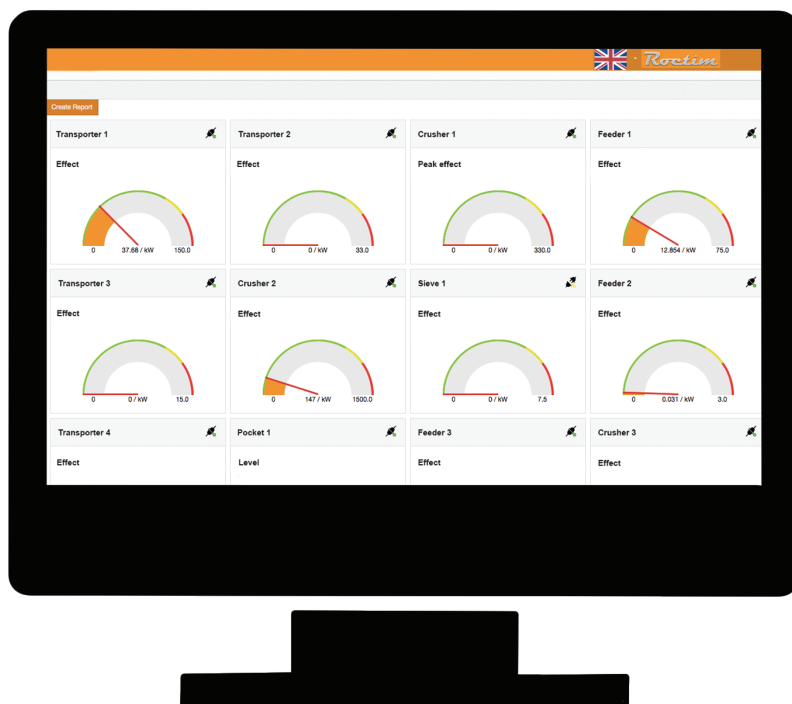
Roctim

Create Report

Transporter 1

Effect

0 37.68 / kW 150.0

Transporter 2

Effect

0 0 / kW 33.0

Crusher 1

Peak effect

0 0 / kW 330.0

Feeder 1

Effect

0 12.854 / kW 75.0

Transporter 3

Effect

0 0 / kW 15.0

Crusher 2

Effect

0 147 / kW 1500.0

Sieve 1

Effect

0 0 / kW 7.5

Feeder 2

Effect

0 0.031 / kW 3.0

Transporter 4

Effect

Pocket 1

Level

Feeder 3

Effect

Crusher 3

Effect